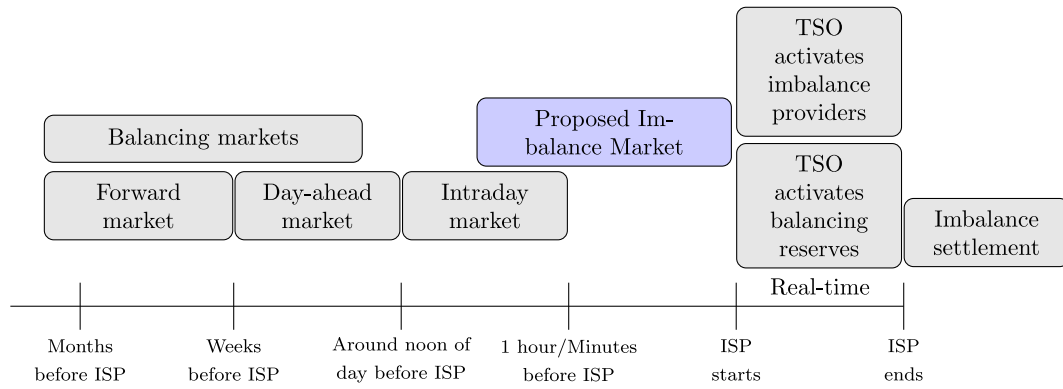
TSO activates imbalance providers

Balancing markets

Proposed Imbalance Market

Forward market

Day-ahead market

Intraday market

TSO activates balancing reserves

Imbalance settlement

Real-time

Months before ISP

Weeks before ISP

Around noon of day before ISP

1 hour/Minutes before ISP

ISP starts

ISP ends